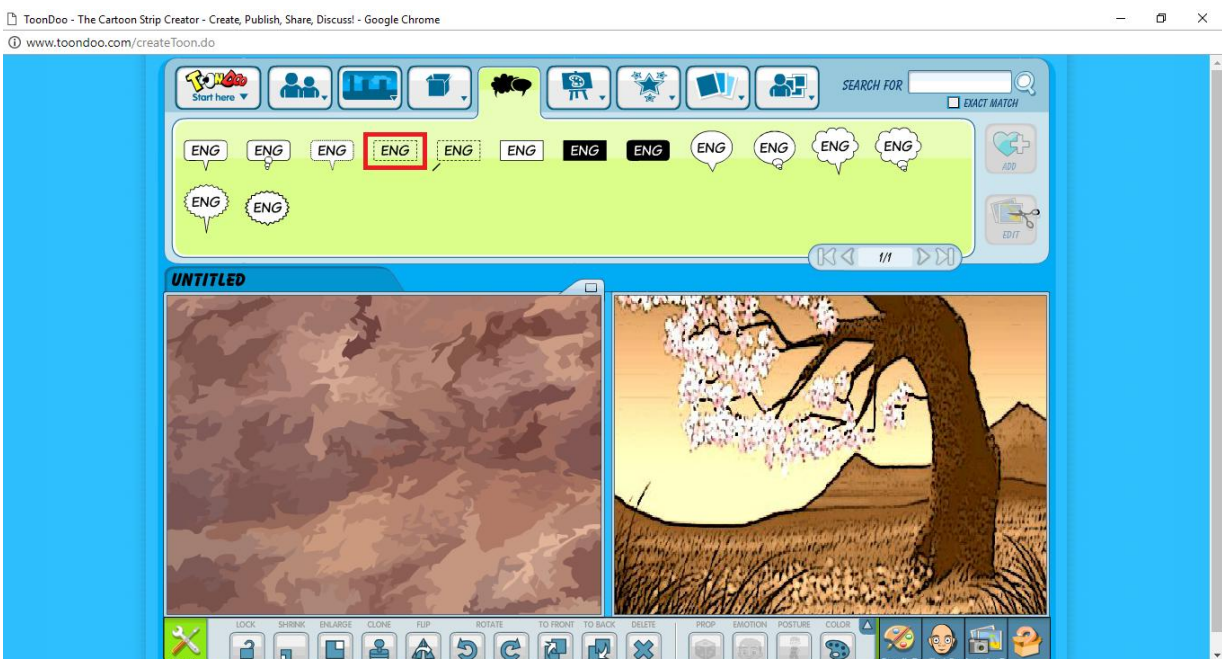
ToonDoo - The Cartoon Strip Creator - Create, Publish, Share, Discuss! - Google Chrome

www.toondoo.com/createToon.do

ToonDoo
Start here

SEARCH FOR

EXACT MATCH

ENG ENG ENG ENG ENG ENG ENG ENG ENG ENG ENG ENG

ENG ENG

ADD

EDIT

1/1

UNTITLED

LOCK SHRINK ENLARGE CLONE FLIP ROTATE TO FRONT TO BACK DELETE PROP EMOTION POSTURE COLOR